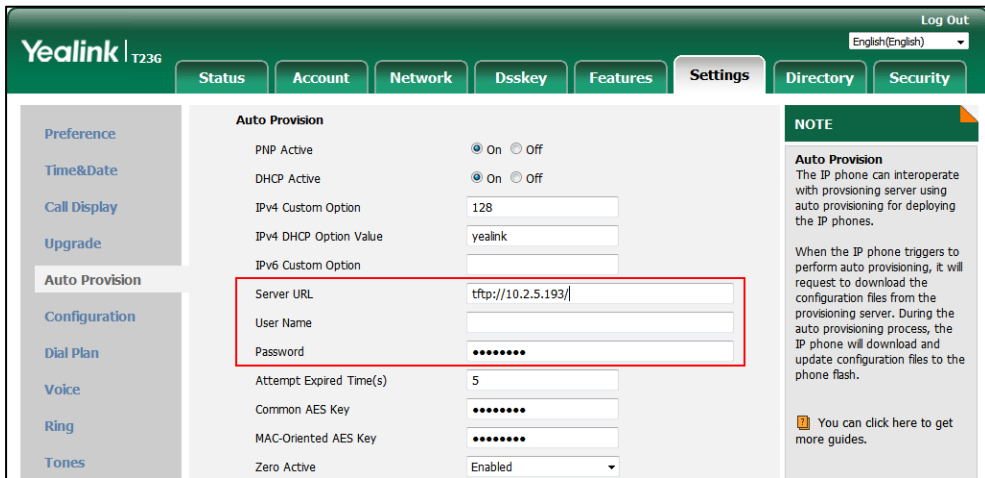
Log Out
English(English)

Yealink T23G

Status
Account
Network
Dsskey
Features
Settings
Directory
Security

Preference
Time&Date
Call Display
Upgrade
Auto Provision
Configuration
Dial Plan
Voice
Ring
Tones

Auto Provision

| | |
|---|---|
| PNP Active | On Off |
| DHCP Active | On Off |
| IPv4 Custom Option | 128 |
| IPv4 DHCP Option Value | yealink |
| IPv6 Custom Option | |
| Server URL | tftp://10.2.5.193/ |
| User Name | |
| Password | •••••••• |
| Attempt Expired Time(s) | 5 |
| Common AES Key | •••••••• |
| MAC-Oriented AES Key | •••••••• |
| Zero Active | Enabled |

NOTE

Auto Provision
The IP phone can interoperate with provsioning server using auto provisioning for deploying the IP phones.

When the IP phone triggers to perform auto provisioning, it will request to download the configuration files from the provisioning server. During the auto provisioning process, the IP phone will download and update configuration files to the phone flash.

You can click here to get more guides.